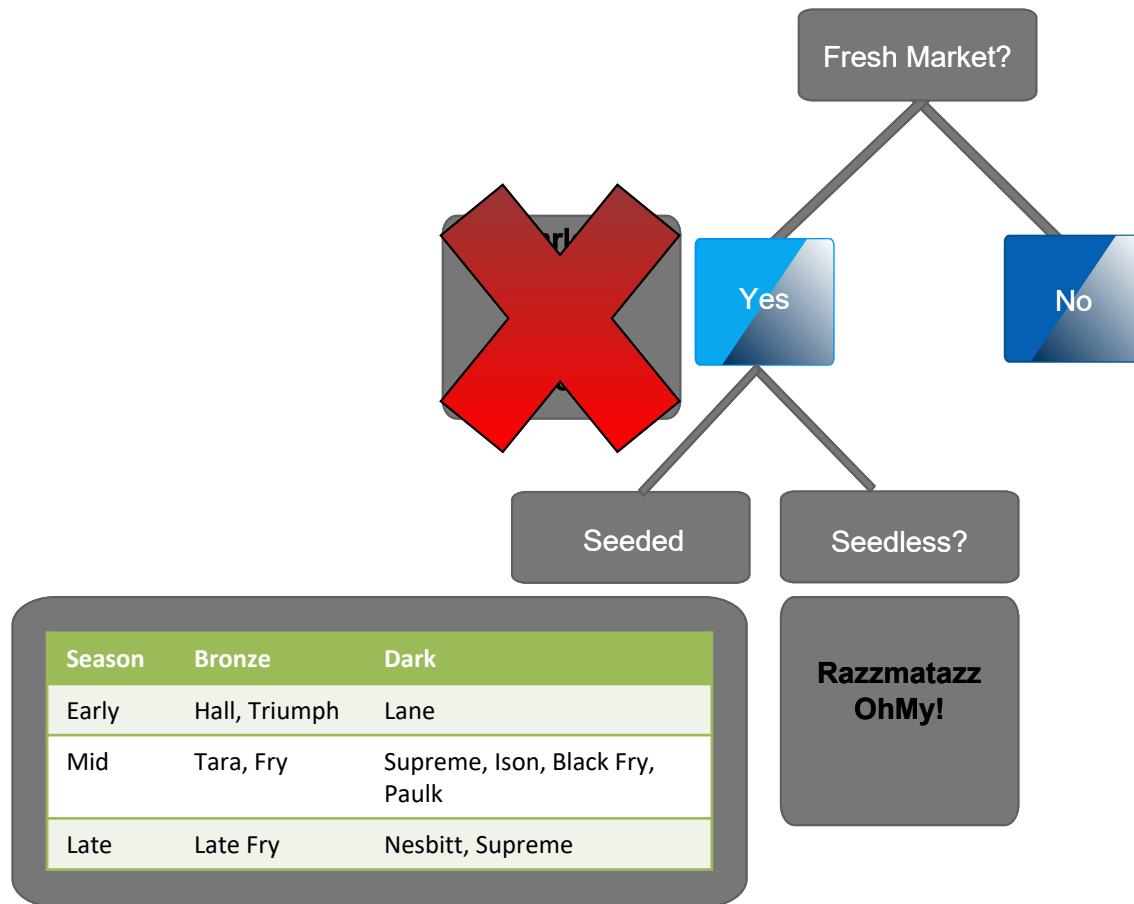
Fresh Market?

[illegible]

Yes

No

Seeded

Seedless?

| Season | Bronze | Dark |
|---|---|---|
| Early | Hall, Triumph | Lane |
| Mid | Tara, Fry | Supreme, Ison, Black Fry, Paulk |
| Late | Late Fry | Nesbitt, Supreme |

Razzmatazz
OhMy!